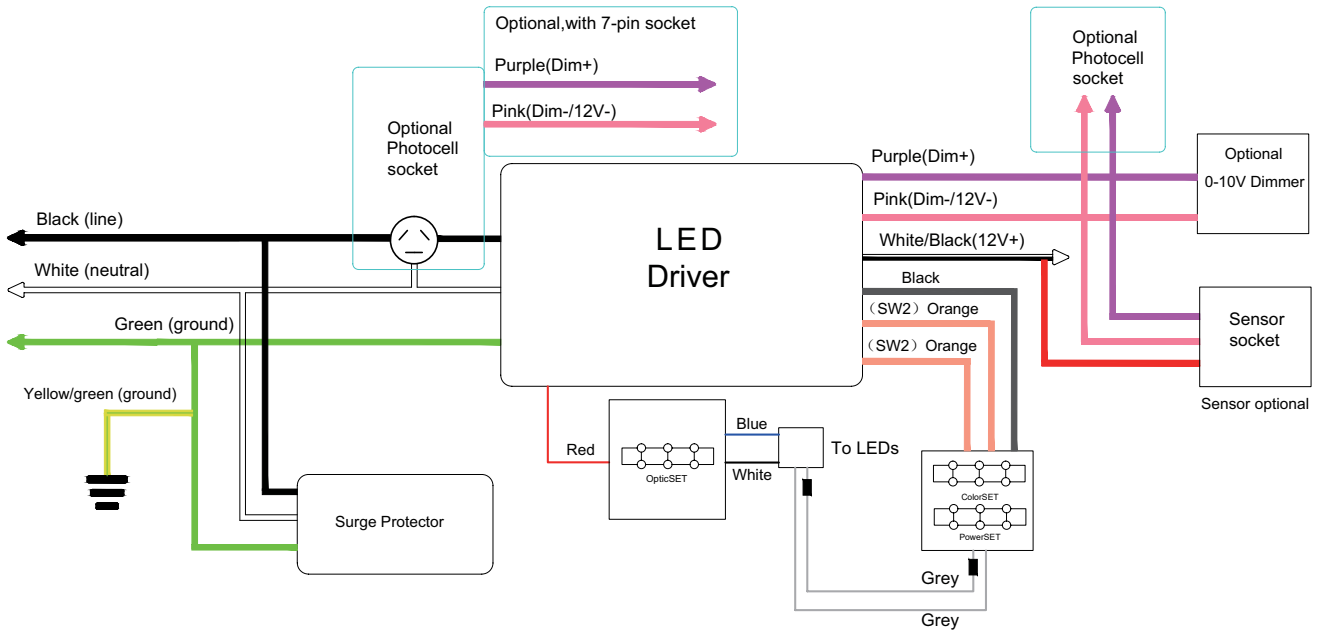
Optional,with 7-pin socket

Purple(Dim+)

Pink(Dim-/12V-)

Optional Photocell socket

Optional Photocell socket

Black (line)

White (neutral)

Green (ground)

Yellow/green (ground)

LED Driver

Purple(Dim+)

Pink(Dim-/12V-)

White/Black(12V+)

Black

（SW2）Orange

（SW2）Orange

Optional 0-10V Dimmer

Sensor socket

Sensor optional

Red

OpticSET

Blue

White

To LEDs

ColorSET

PowerSET

Surge Protector

Grey

Grey